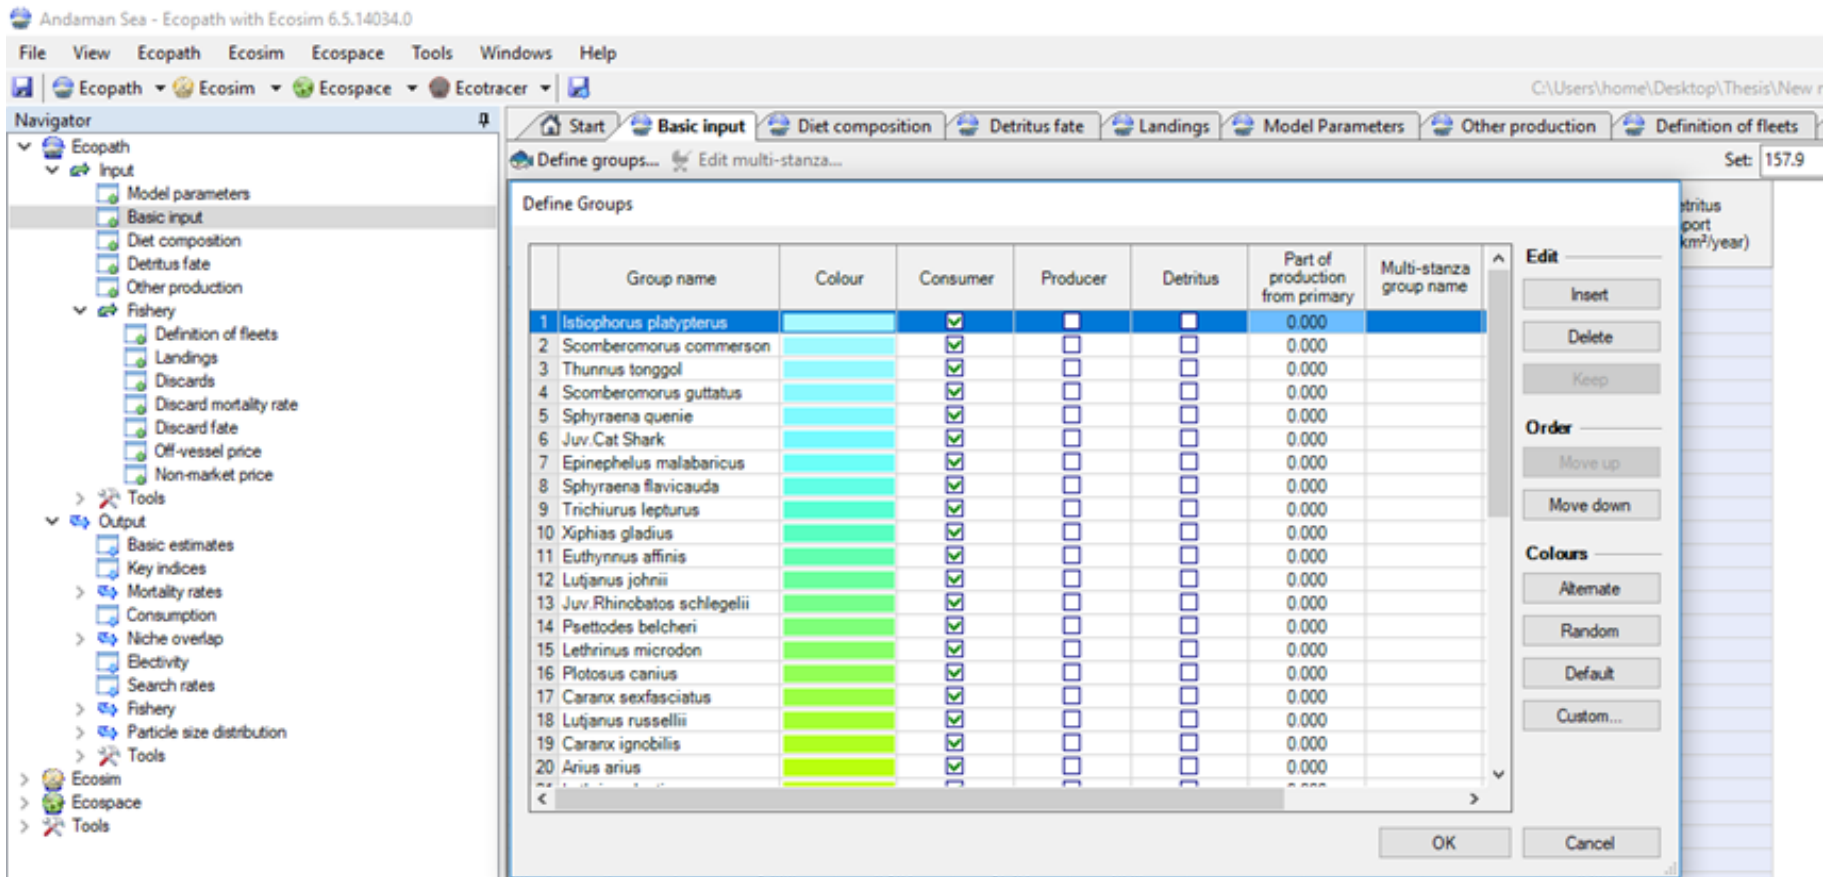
Andaman Sea - Ecopath with Ecosim 6.5.14034.0

File View Ecopath Ecosim Ecospace Tools Windows Help

Ecopath Ecosim Ecospace Ecotracer

C:\Users\home\Desktop\Thesis\New

Navigator

Ecopath
Input
Model parameters
Basic input
Diet composition
Detritus fate
Other production
Fishery
Definition of fleets
Landings
Discards
Discard mortality rate
Discard fate
Off-vessel price
Non-market price
Tools
Output
Basic estimates
Key indices
Mortality rates
Consumption
Niche overlap
Electivity
Search rates
Fishery
Particle size distribution
Tools
Ecosim
Ecospace
Tools

Start Basic input Diet composition Detritus fate Landings Model Parameters Other production Definition of fleets

Define groups... Edit multi-stanza...

Set: 157.9

Define Groups

| | Group name | Colour | Consumer | Producer | Detritus | Part of production from primary | Multi-stanza group name |
|---|---|---|---|---|---|---|---|
| 1 | Istiophorus platypterus | | ☑ | ☐ | ☐ | 0.000 | |
| 2 | Scomberomorus commerson | | ☑ | ☐ | ☐ | 0.000 | |
| 3 | Thunnus tonggol | | ☑ | ☐ | ☐ | 0.000 | |
| 4 | Scomberomorus guttatus | | ☑ | ☐ | ☐ | 0.000 | |
| 5 | Sphyraena quenie | | ☑ | ☐ | ☐ | 0.000 | |
| 6 | Juv.Cat Shark | | ☑ | ☐ | ☐ | 0.000 | |
| 7 | Epinephelus malabaricus | | ☑ | ☐ | ☐ | 0.000 | |
| 8 | Sphyraena flavicauda | | ☑ | ☐ | ☐ | 0.000 | |
| 9 | Trichiurus lepturus | | ☑ | ☐ | ☐ | 0.000 | |
| 10 | Xiphias gladius | | ☑ | ☐ | ☐ | 0.000 | |
| 11 | Euthynnus affinis | | ☑ | ☐ | ☐ | 0.000 | |
| 12 | Lutjanus johnii | | ☑ | ☐ | ☐ | 0.000 | |
| 13 | Juv.Rhinobatos schlegelii | | ☑ | ☐ | ☐ | 0.000 | |
| 14 | Psettodes belcheri | | ☑ | ☐ | ☐ | 0.000 | |
| 15 | Lethrinus microdon | | ☑ | ☐ | ☐ | 0.000 | |
| 16 | Plotosus canius | | ☑ | ☐ | ☐ | 0.000 | |
| 17 | Caranx sexfasciatus | | ☑ | ☐ | ☐ | 0.000 | |
| 18 | Lutjanus russellii | | ☑ | ☐ | ☐ | 0.000 | |
| 19 | Caranx ignobilis | | ☑ | ☐ | ☐ | 0.000 | |
| 20 | Arius arius | | ☑ | ☐ | ☐ | 0.000 | |

Edit
Insert
Delete
Keep
Order
Move up
Move down
Colours
Alternate
Random
Default
Custom...

OK Cancel

etritus
port
km²/year)